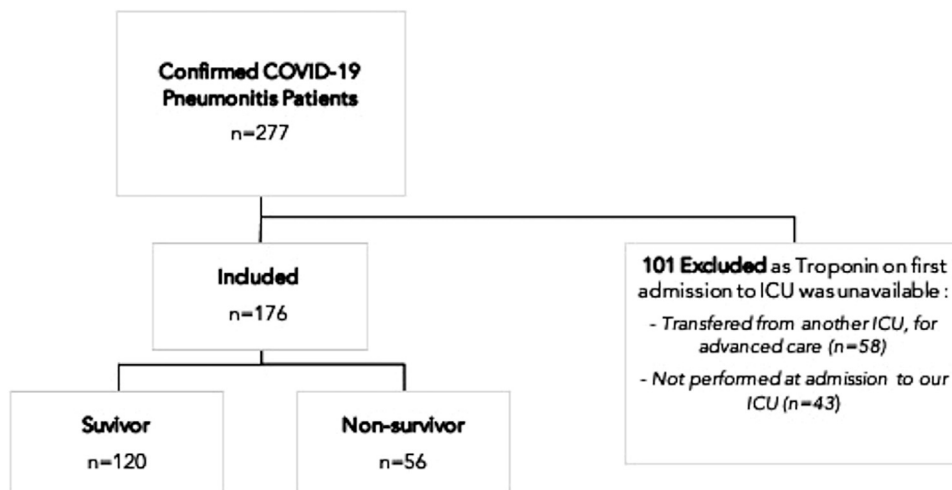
Confirmed COVID-19 Pneumonitis Patients
n=277

Included
n=176

101 Excluded as Troponin on first admission to ICU was unavailable :
- Transfered from another ICU, for advanced care (n=58)
- Not performed at admission to our ICU (n=43)

Suvivor
n=120

Non-survivor
n=56